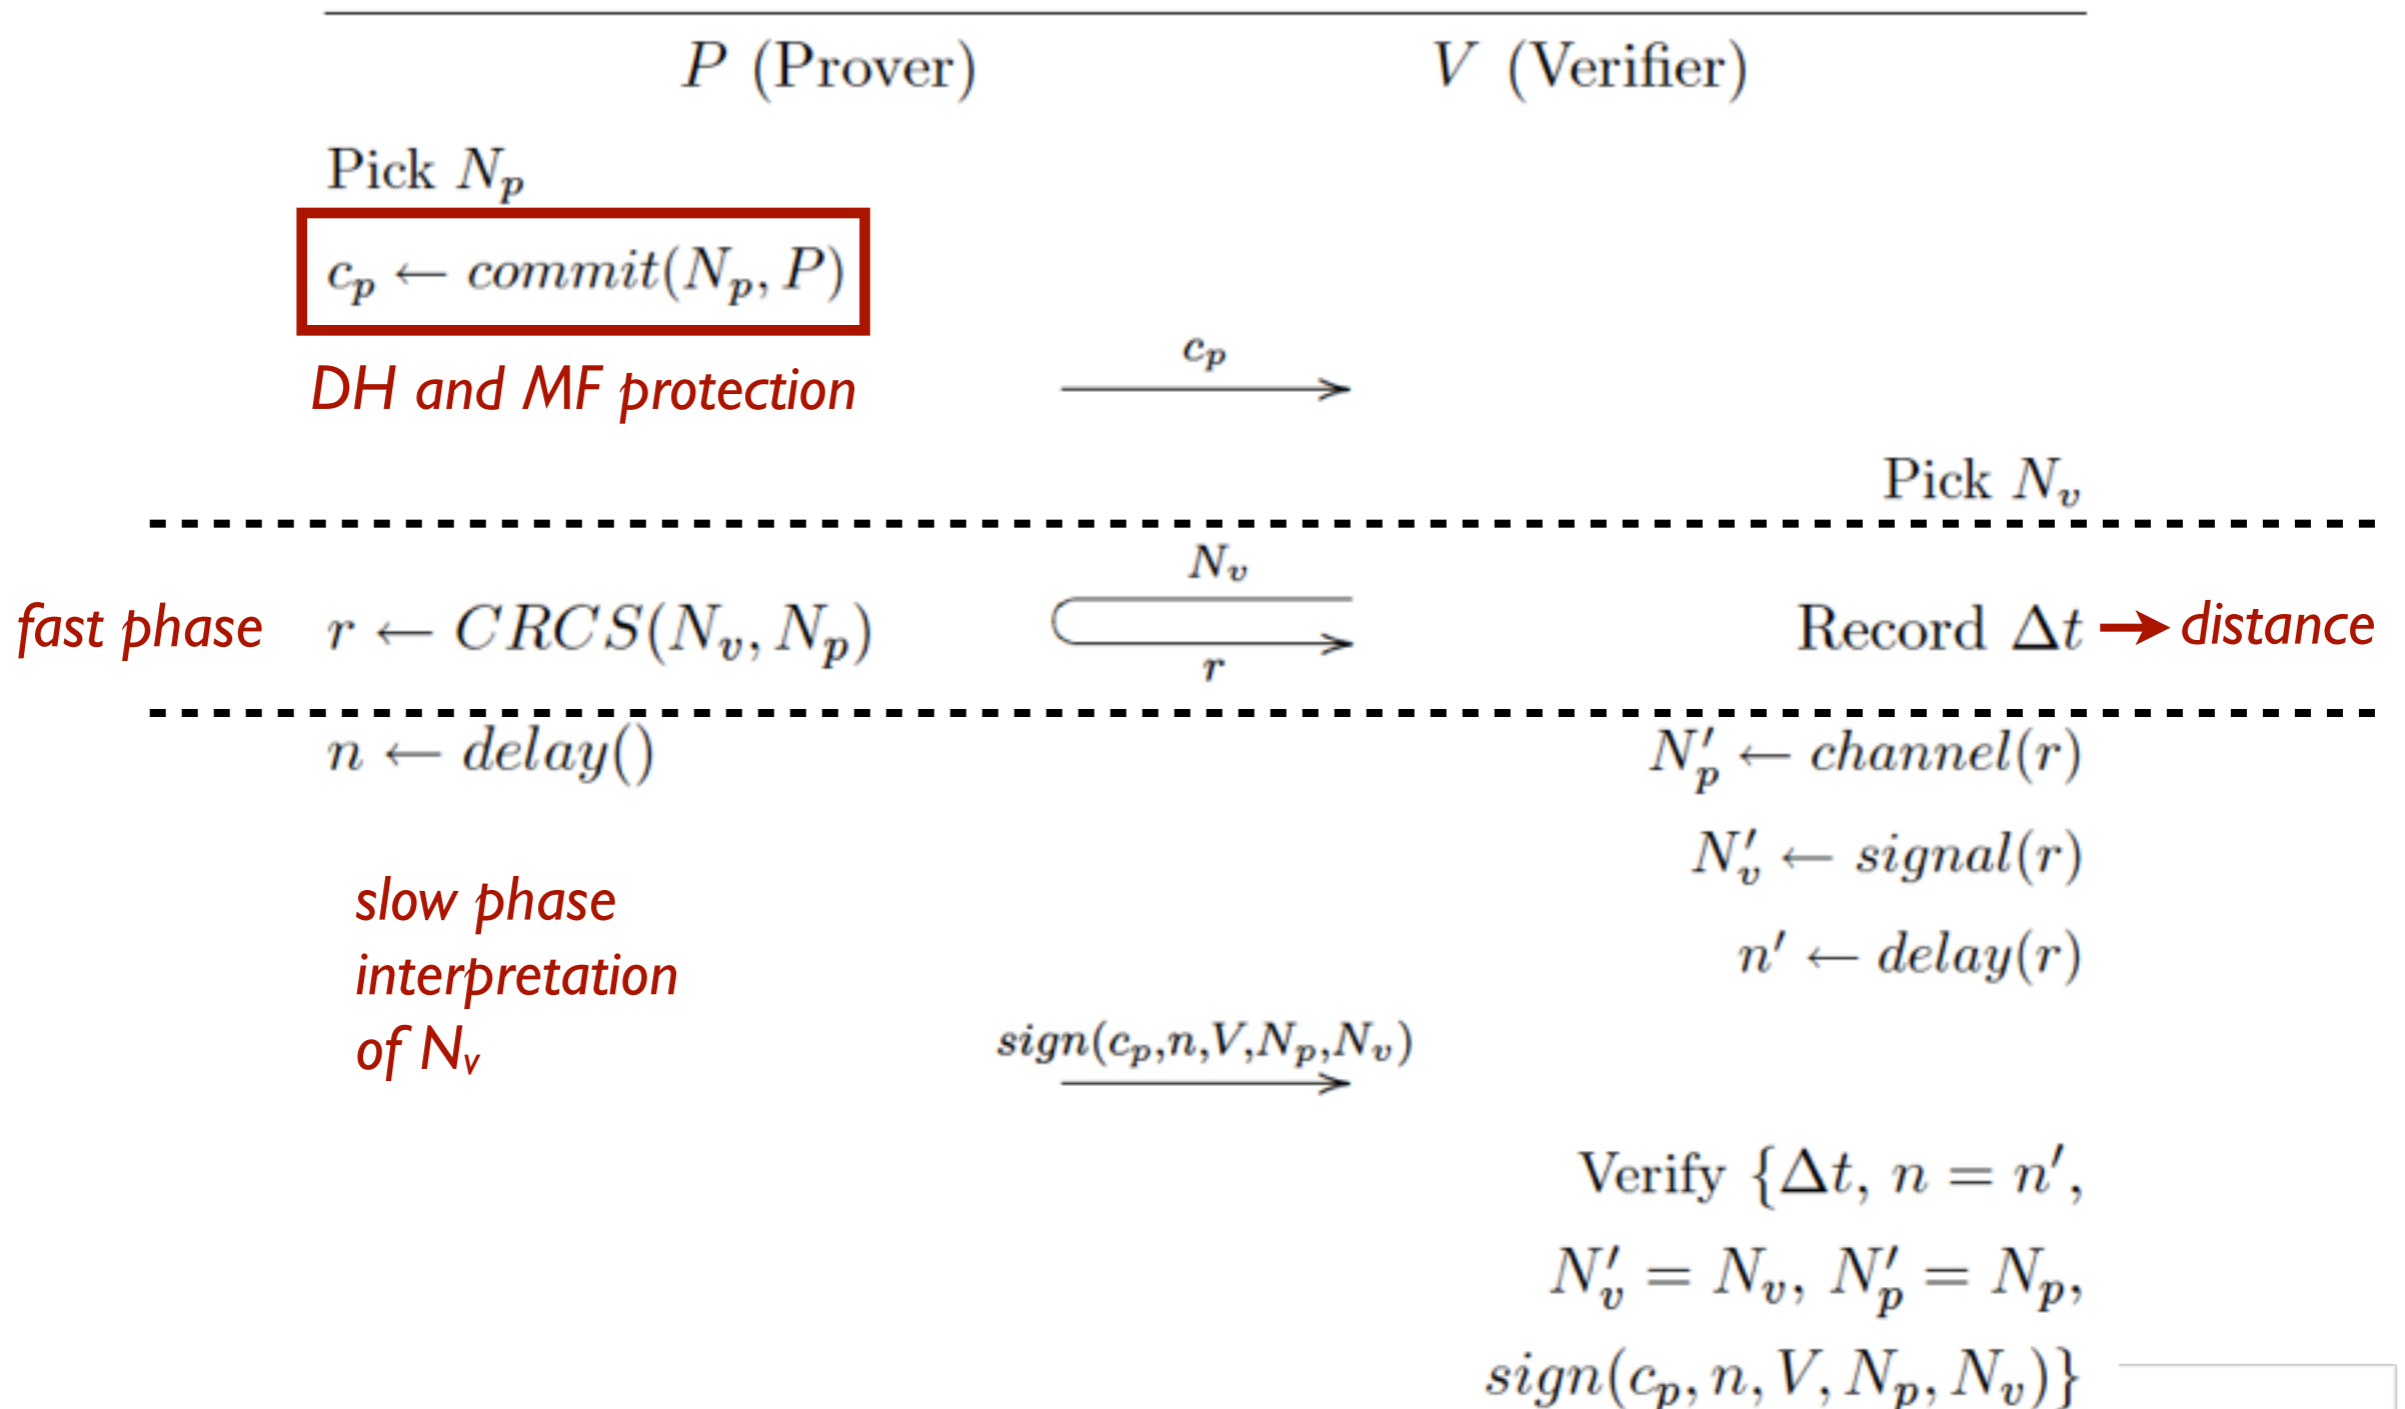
$P$ (Prover) $V$ (Verifier)

Pick $N_p$

$c_p \leftarrow commit(N_p, P)$

DH and MF protection

$c_p$

Pick $N_v$

$N_v$

fast phase $r \leftarrow CRCS(N_v, N_p)$

$r$

Record $\Delta t$ → distance

$n \leftarrow delay()$

$N_p' \leftarrow channel(r)$

$N_v' \leftarrow signal(r)$

$n' \leftarrow delay(r)$

slow phase interpretation of $N_v$

$sign(c_p,n,V,N_p,N_v)$

Verify $\{\Delta t,\ n = n',$

$N_v' = N_v,\ N_p' = N_p,$

$sign(c_p, n, V, N_p, N_v)\}$